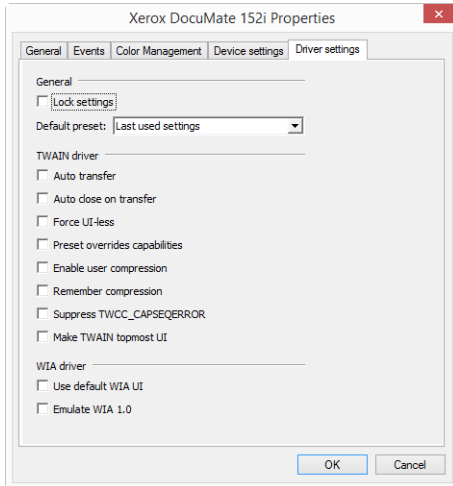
Xerox DocuMate 152i Properties

General | Events | Color Management | Device settings | Driver settings

General

Lock settings

Default preset: Last used settings

TWAIN driver

Auto transfer

Auto close on transfer

Force UI-less

Preset overrides capabilities

Enable user compression

Remember compression

Suppress TWCC_CAPSEQERROR

Make TWAIN topmost UI

WIA driver

Use default WIA UI

Emulate WIA 1.0

OK Cancel